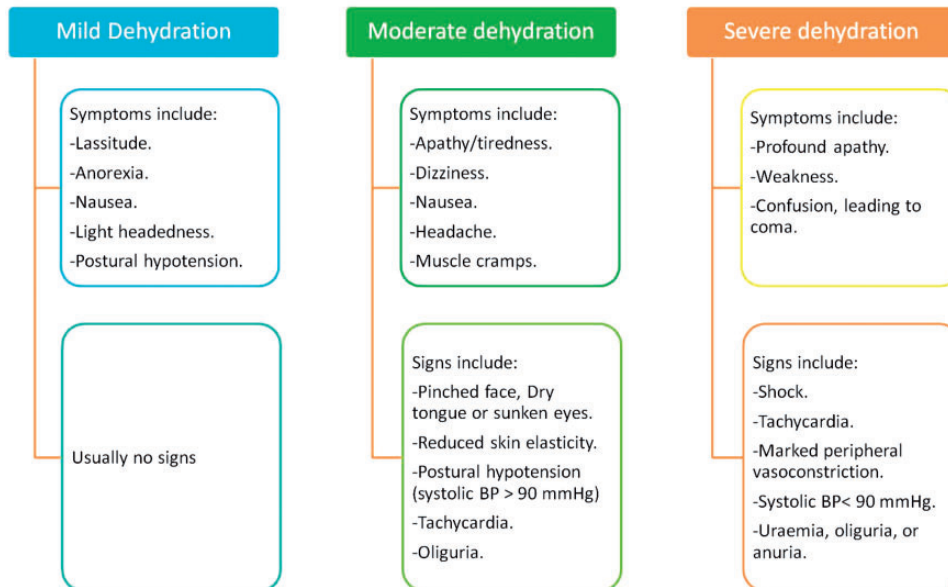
Mild Dehydration

Symptoms include:
-Lassitude.
-Anorexia.
-Nausea.
-Light headedness.
-Postural hypotension.

Usually no signs

Moderate dehydration

Symptoms include:
-Apathy/tiredness.
-Dizziness.
-Nausea.
-Headache.
-Muscle cramps.

Signs include:
-Pinched face, Dry tongue or sunken eyes.
-Reduced skin elasticity.
-Postural hypotension (systolic BP > 90 mmHg)
-Tachycardia.
-Oliguria.

Severe dehydration

Symptoms include:
-Profound apathy.
-Weakness.
-Confusion, leading to coma.

Signs include:
-Shock.
-Tachycardia.
-Marked peripheral vasoconstriction.
-Systolic BP< 90 mmHg.
-Uraemia, oliguria, or anuria.